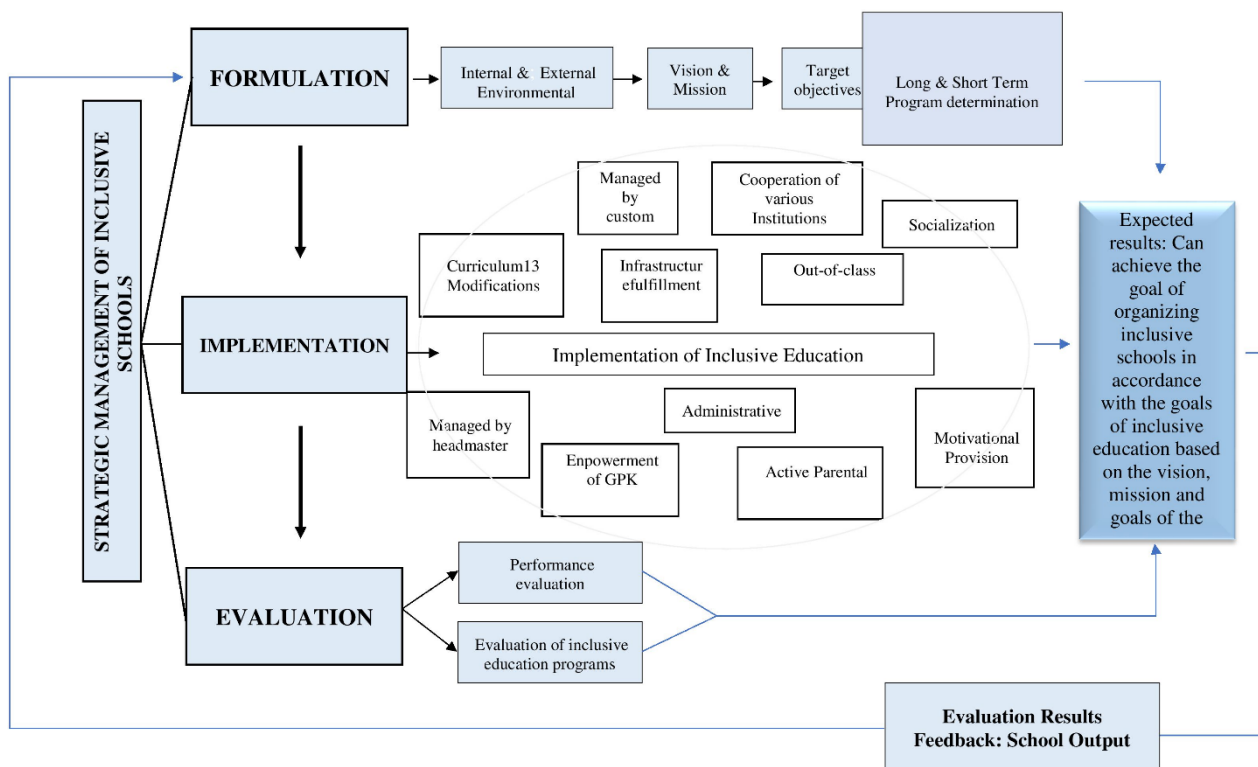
STRATEGIC MANAGEMENT OF INCLUSIVE SCHOOLS

FORMULATION

Internal & External Environmental

Vision & Mission

Target objectives

Long & Short Term Program determination

Managed by custom

Cooperation of various Institutions

Socialization

Curriculum13 Modifications

Infrastructur efulfillment

Out-of-class

IMPLEMENTATION

Implementation of Inclusive Education

Managed by headmaster

Administrative

Motivational Provision

Enpowerment of GPK

Active Parental

Expected results: Can achieve the goal of organizing inclusive schools in accordance with the goals of inclusive education based on the vision, mission and goals of the

EVALUATION

Performance evaluation

Evaluation of inclusive education programs

Evaluation Results Feedback: School Output